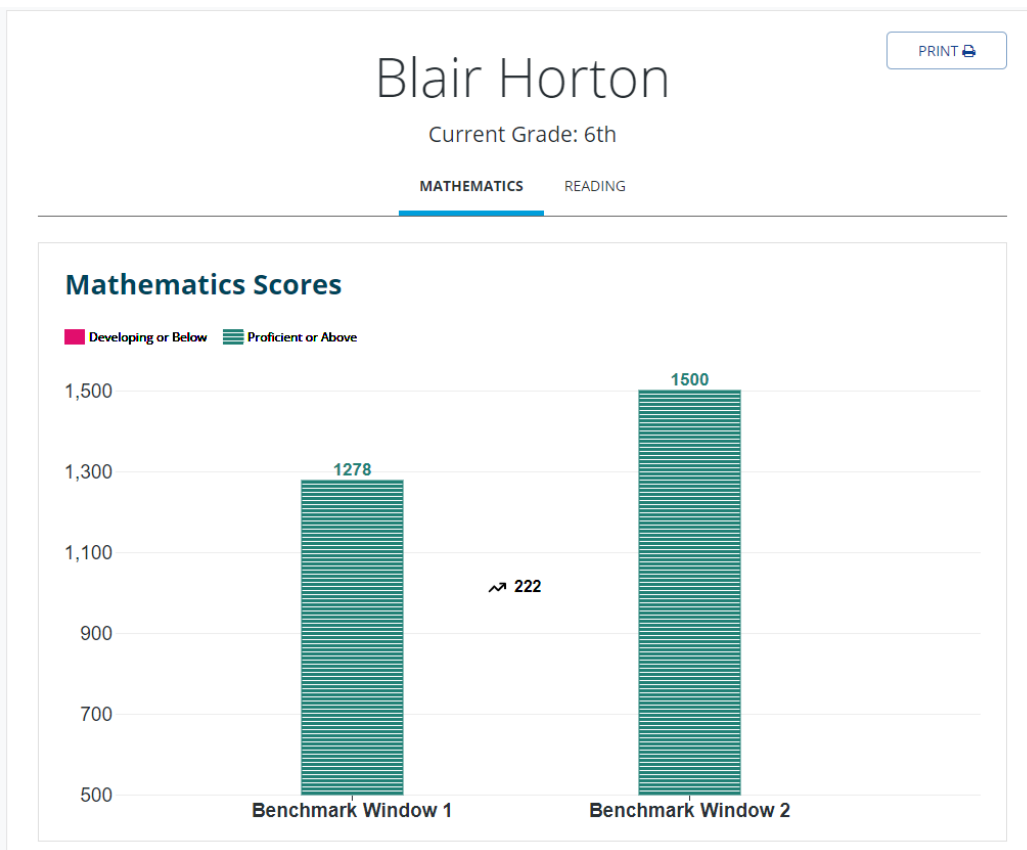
PRINT

Blair Horton

Current Grade: 6th

MATHEMATICS READING

Mathematics Scores

Developing or Below
Proficient or Above

1,500
1,300
1,100
900
700
500

1278
1500
222

Benchmark Window 1
Benchmark Window 2